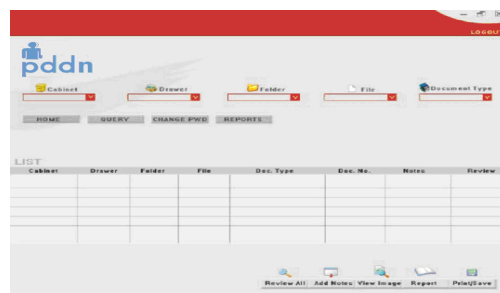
– ▫ ✕

LOGOU

pddn

Cabinet

Drawer

Folder

File

Document Type

HOME

QUERY

CHANGE PWD

REPORTS

LIST

| Cabinet | Drawer | Folder | File | Doc. Type | Doc. No. | Notes | Review |
|---|---|---|---|---|---|---|---|
| | | | | | | | |
| | | | | | | | |
| | | | | | | | |
| | | | | | | | |
| | | | | | | | |

Review All

Add Notes

View Image

Report

Print/Save